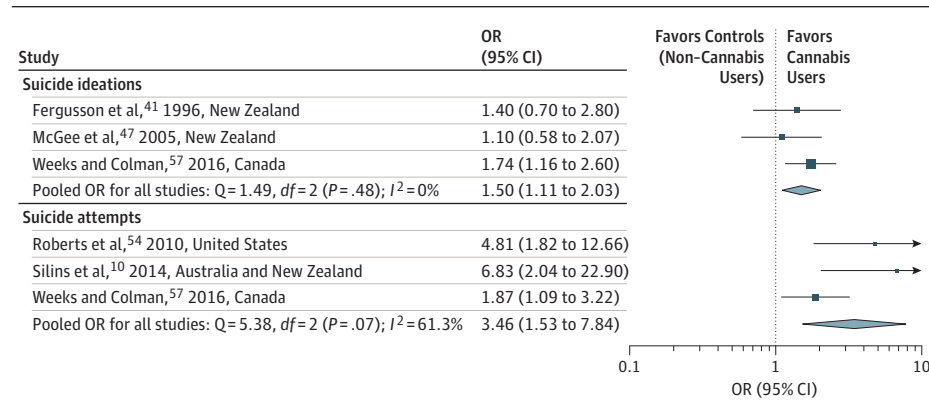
| Study | OR (95% CI) | Favors Controls (Non-Cannabis Users) | Favors Cannabis Users |
|---|---|---|---|
| **Suicide ideations** | | | |
| Fergusson et al,$^{41}$ 1996, New Zealand | 1.40 (0.70 to 2.80) | | |
| McGee et al,$^{47}$ 2005, New Zealand | 1.10 (0.58 to 2.07) | | |
| Weeks and Colman,$^{57}$ 2016, Canada | 1.74 (1.16 to 2.60) | | |
| Pooled OR for all studies: Q = 1.49, *df* = 2 (*P* = .48); $I^2$ = 0% | 1.50 (1.11 to 2.03) | | |
| **Suicide attempts** | | | |
| Roberts et al,$^{54}$ 2010, United States | 4.81 (1.82 to 12.66) | | |
| Silins et al,$^{10}$ 2014, Australia and New Zealand | 6.83 (2.04 to 22.90) | | |
| Weeks and Colman,$^{57}$ 2016, Canada | 1.87 (1.09 to 3.22) | | |
| Pooled OR for all studies: Q = 5.38, *df* = 2 (*P* = .07); $I^2$ = 61.3% | 3.46 (1.53 to 7.84) | | |

0.1
1
10
OR (95% CI)